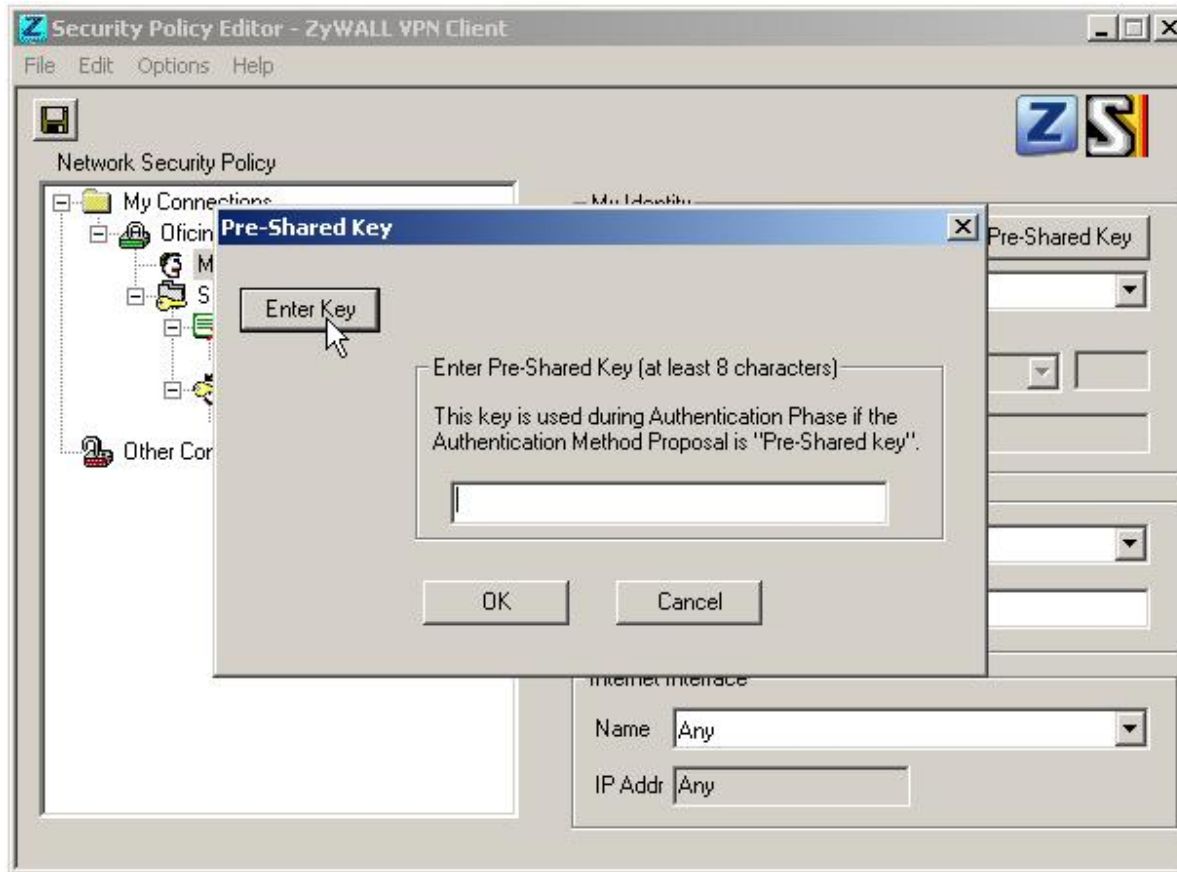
Security Policy Editor - ZyWALL VPN Client

File Edit Options Help

Network Security Policy

My Connections
Oficin
M
S
Other Cor

My Identity

Pre-Shared Key

Pre-Shared Key

Enter Key

Enter Pre-Shared Key (at least 8 characters)

This key is used during Authentication Phase if the Authentication Method Proposal is "Pre-Shared key".

OK

Cancel

Internet Interface

Name Any

IP Addr Any